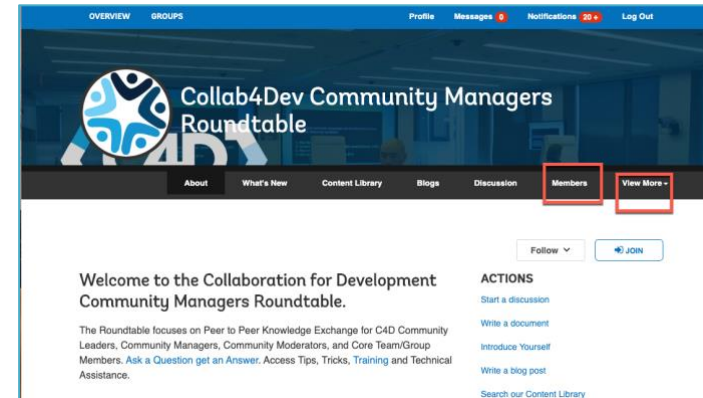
OVERVIEW GROUPS Profile Messages 0 Notifications 20+ Log Out

Collab4Dev Community Managers Roundtable

About What's New Content Library Blogs Discussion Members View More

Follow JOIN

Welcome to the Collaboration for Development Community Managers Roundtable.

The Roundtable focuses on Peer to Peer Knowledge Exchange for C4D Community Leaders, Community Managers, Community Moderators, and Core Team/Group Members. Ask a Question get an Answer. Access Tips, Tricks, Training and Technical Assistance.

ACTIONS

Start a discussion

Write a document

Introduce Yourself

Write a blog post

Search our Content Library